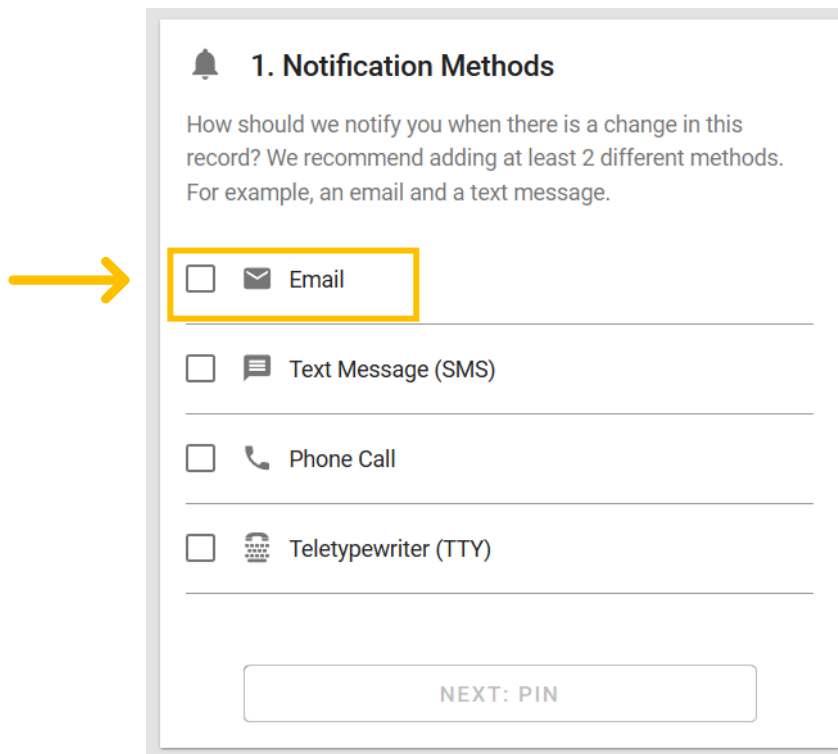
1. Notification Methods

How should we notify you when there is a change in this record? We recommend adding at least 2 different methods. For example, an email and a text message.

Email

Text Message (SMS)

Phone Call

Teletypewriter (TTY)

NEXT: PIN